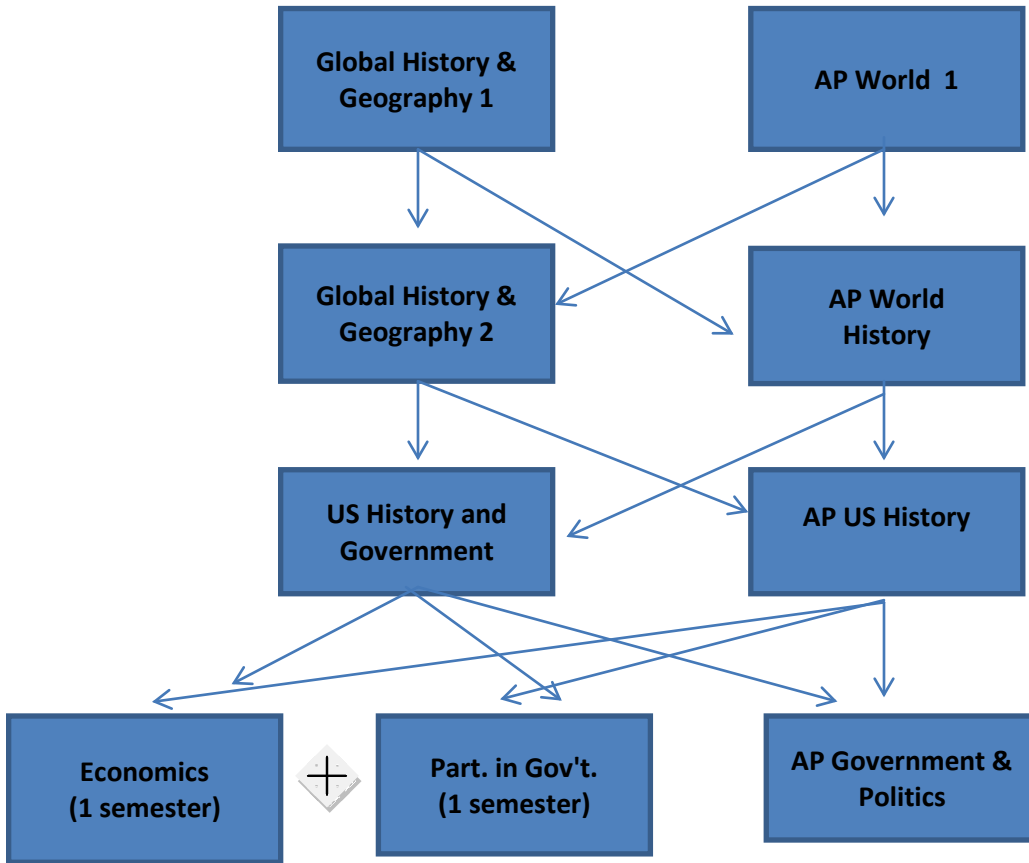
Global History & Geography 1

AP World 1

Global History & Geography 2

AP World History

US History and Government

AP US History

Economics (1 semester)

Part. in Gov't. (1 semester)

AP Government & Politics